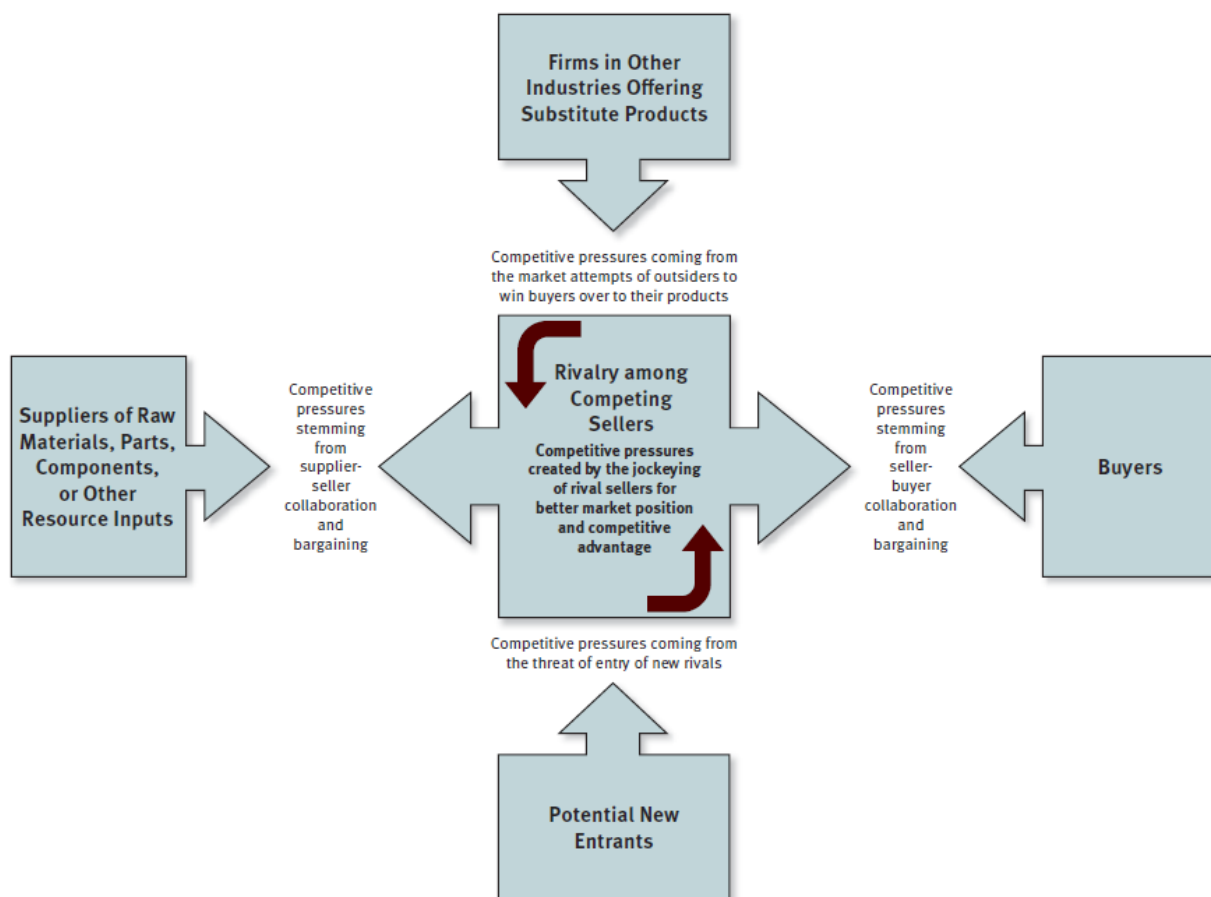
Firms in Other Industries Offering Substitute Products

Competitive pressures coming from the market attempts of outsiders to win buyers over to their products

Suppliers of Raw Materials, Parts, Components, or Other Resource Inputs

Competitive pressures stemming from supplier-seller collaboration and bargaining

Rivalry among Competing Sellers

Competitive pressures created by the jockeying of rival sellers for better market position and competitive advantage

Competitive pressures stemming from seller-buyer collaboration and bargaining

Buyers

Competitive pressures coming from the threat of entry of new rivals

Potential New Entrants